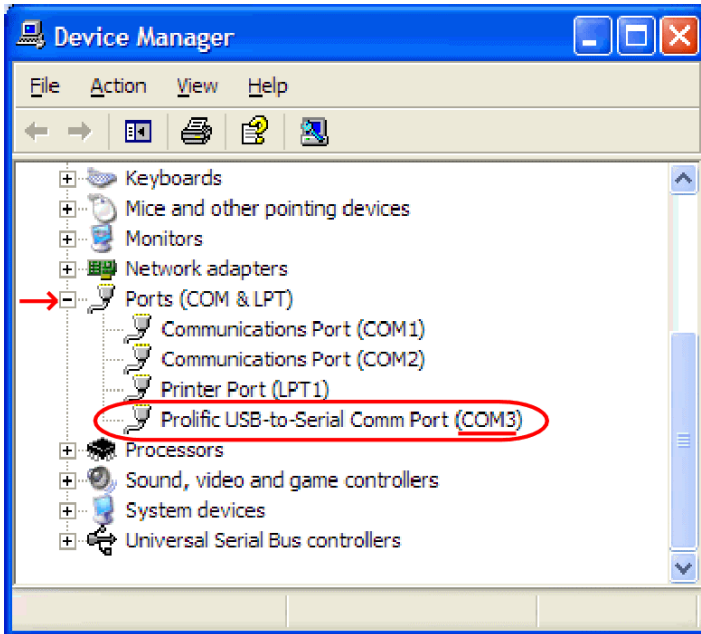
Device Manager

File Action View Help

Keyboards
Mice and other pointing devices
Monitors
Network adapters
Ports (COM & LPT)
Communications Port (COM1)
Communications Port (COM2)
Printer Port (LPT1)
Prolific USB-to-Serial Comm Port (COM3)
Processors
Sound, video and game controllers
System devices
Universal Serial Bus controllers